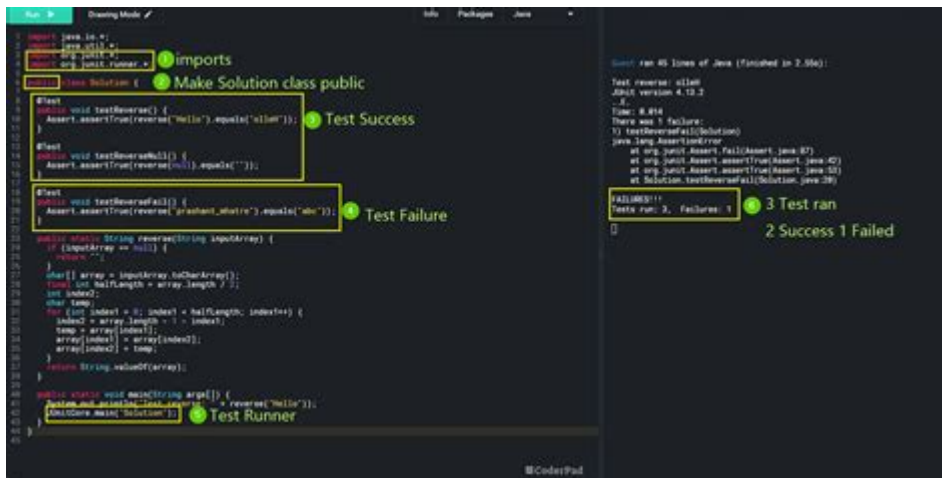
Run Drawing Mode Info Packages Java

import java.io.*;
import java.util.*;
import org.junit.*;
import org.junit.runner.*;

1 imports

public class Solution {

2 Make Solution class public

@Test
public void testReverse() {
Assert.assertTrue(reverse("Hello").equals("olleH"));
}

@Test
public void testReverseNull() {
Assert.assertTrue(reverse(null).equals(""));
}

3 Test Success

@Test
public void testReverseFail() {
Assert.assertTrue(reverse("prashant_mhatre").equals("abc"));
}

4 Test Failure

public static String reverse(String inputArray) {
if (inputArray == null) {
return "";
}
char[] array = inputArray.toCharArray();
final int halfLength = array.length / 2;
int index2;
char temp;
for (int index1 = 0; index1 < halfLength; index1++) {
index2 = array.length - 1 - index1;
temp = array[index1];
array[index1] = array[index2];
array[index2] = temp;
}
return String.valueOf(array);
}

public static void main(String args[]) {
System.out.println("Test reverse: " + reverse("Hello"));
JUnitCore.main("Solution");
}
}

5 Test Runner

Guest ran 45 lines of Java (finished in 2.55s):

Test reverse: olleH
JUnit version 4.12.2
..E.
Time: 0.014
There was 1 failure:
1) testReverseFail(Solution)
java.lang.AssertionError
at org.junit.Assert.fail(Assert.java:87)
at org.junit.Assert.assertTrue(Assert.java:42)
at org.junit.Assert.assertTrue(Assert.java:53)
at Solution.testReverseFail(Solution.java:20)

FAILURES!!!
Tests run: 3, Failures: 1

6 3 Test ran
2 Success 1 Failed

CoderPad